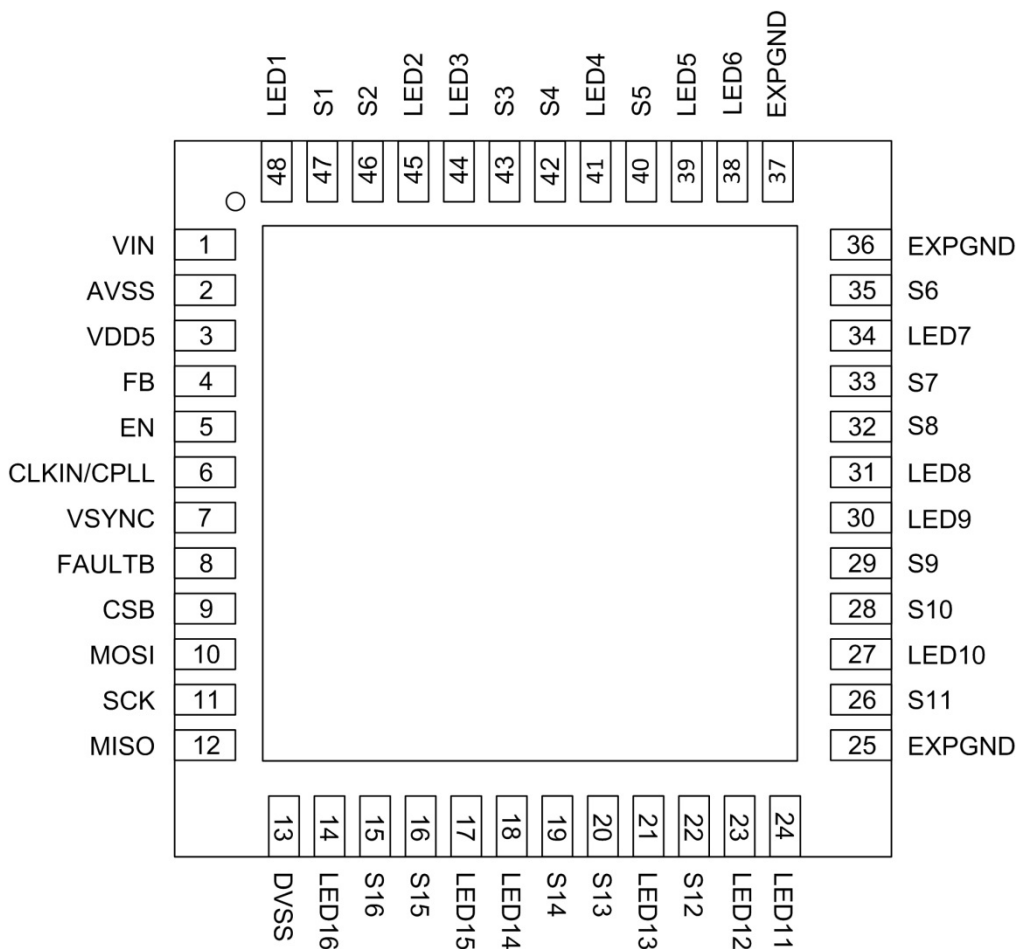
LED1 S1 S2 LED2 LED3 S3 S4 LED4 S5 LED5 LED6 EXPGND

48 47 46 45 44 43 42 41 40 39 38 37

VIN 1
AVSS 2
VDD5 3
FB 4
EN 5
CLKIN/CPLL 6
VSYNC 7
FAULTB 8
CSB 9
MOSI 10
SCK 11
MISO 12

36 EXPGND
35 S6
34 LED7
33 S7
32 S8
31 LED8
30 LED9
29 S9
28 S10
27 LED10
26 S11
25 EXPGND

13 14 15 16 17 18 19 20 21 22 23 24

DVSS LED16 S16 S15 LED15 LED14 S14 S13 LED13 S12 LED12 LED11